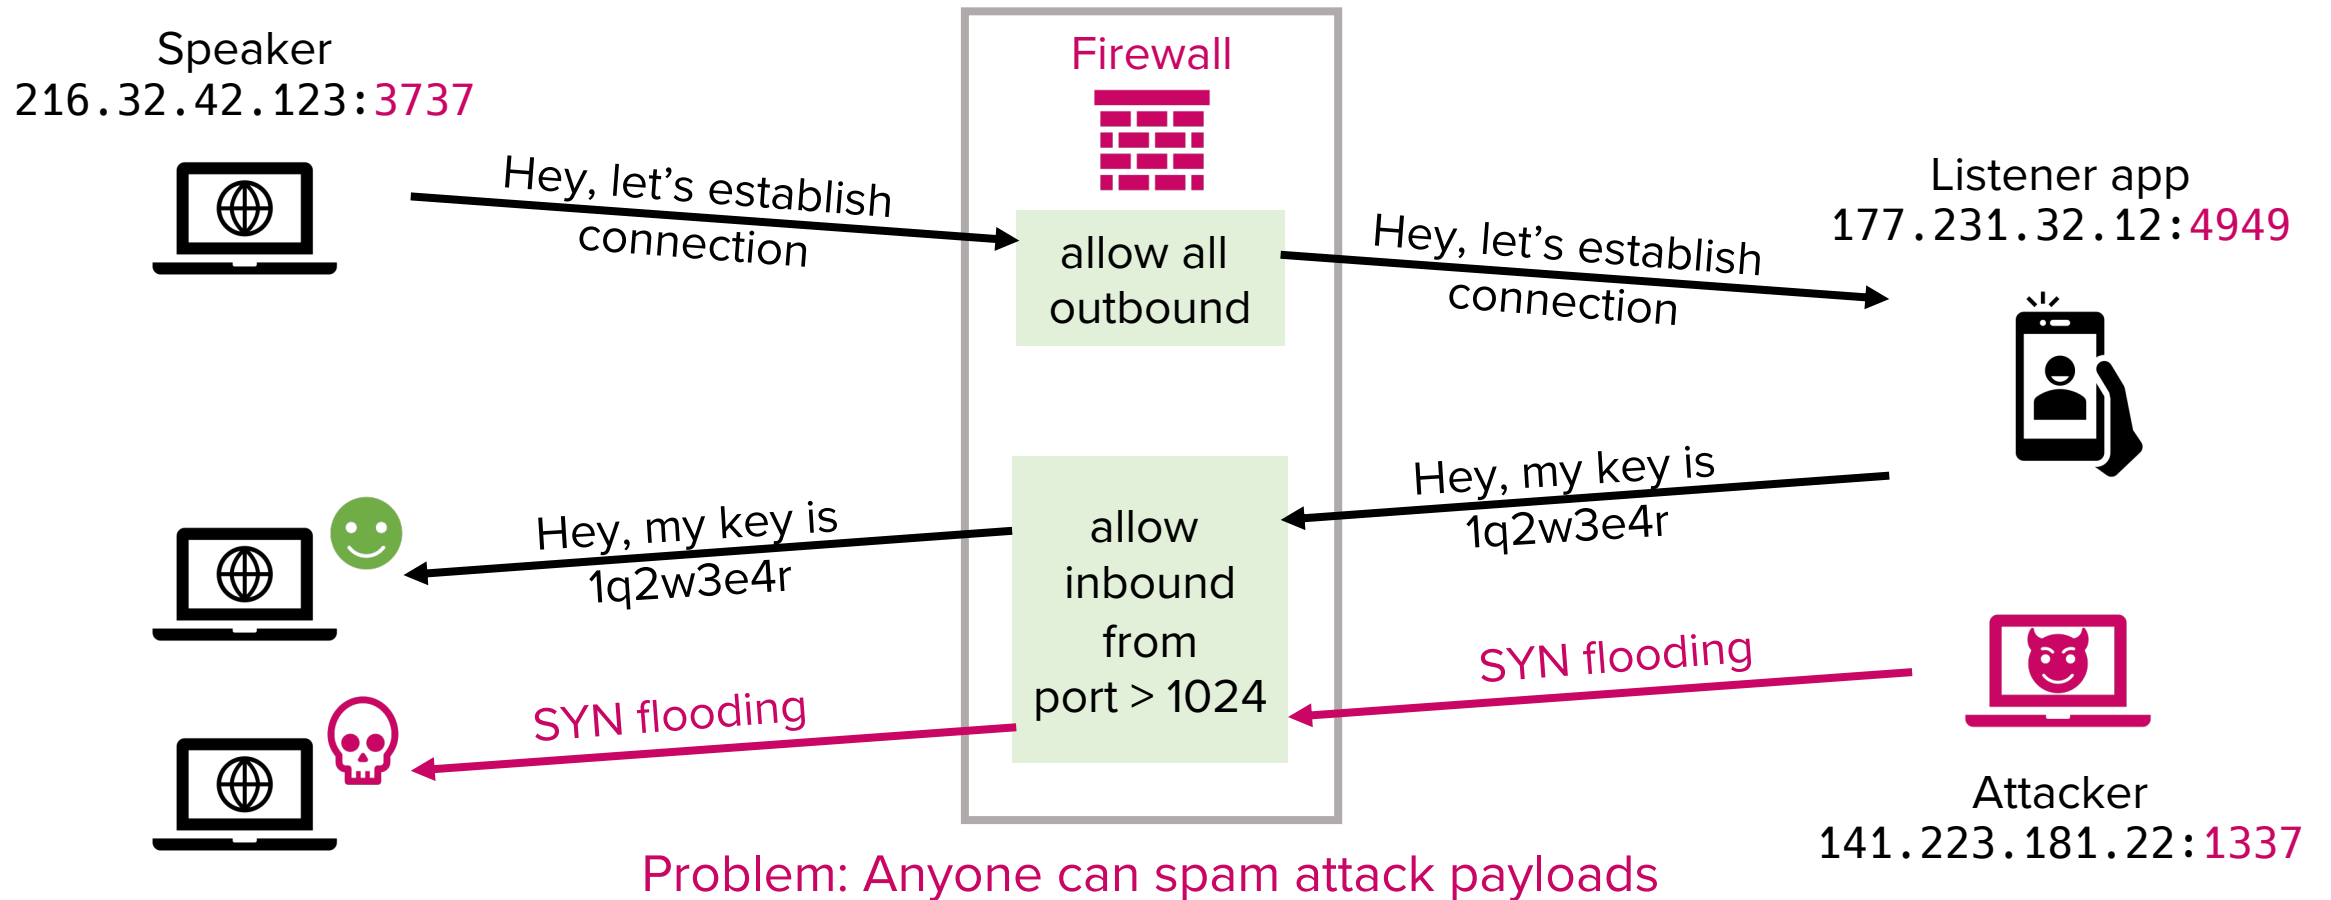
Speaker
216.32.42.123:3737

Firewall

Hey, let's establish connection

allow all outbound

Hey, let's establish connection

Listener app
177.231.32.12:4949

Hey, my key is 1q2w3e4r

allow inbound from port > 1024

Hey, my key is 1q2w3e4r

SYN flooding

SYN flooding

Attacker
141.223.181.22:1337

Problem: Anyone can spam attack payloads